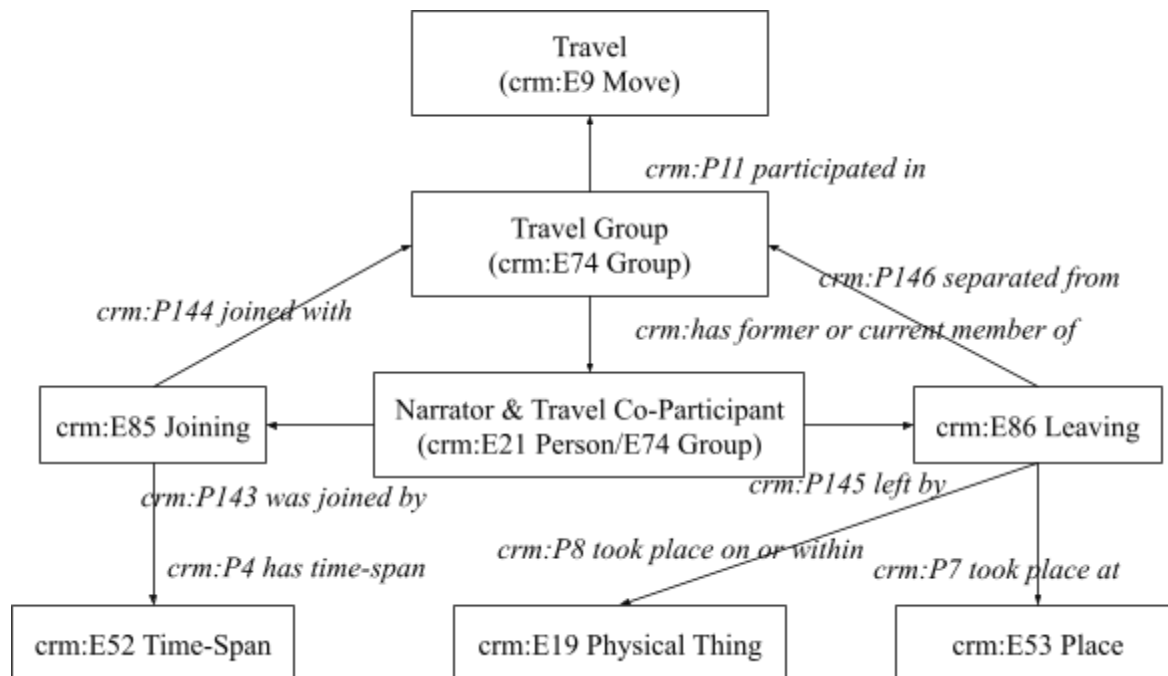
Travel
(crm:E9 Move)

crm:P11 participated in

Travel Group
(crm:E74 Group)

crm:P144 joined with

crm:P146 separated from

crm:has former or current member of

crm:E85 Joining

Narrator & Travel Co-Participant
(crm:E21 Person/E74 Group)

crm:E86 Leaving

crm:P143 was joined by

crm:P145 left by

crm:P4 has time-span

crm:P8 took place on or within

crm:P7 took place at

crm:E52 Time-Span

crm:E19 Physical Thing

crm:E53 Place